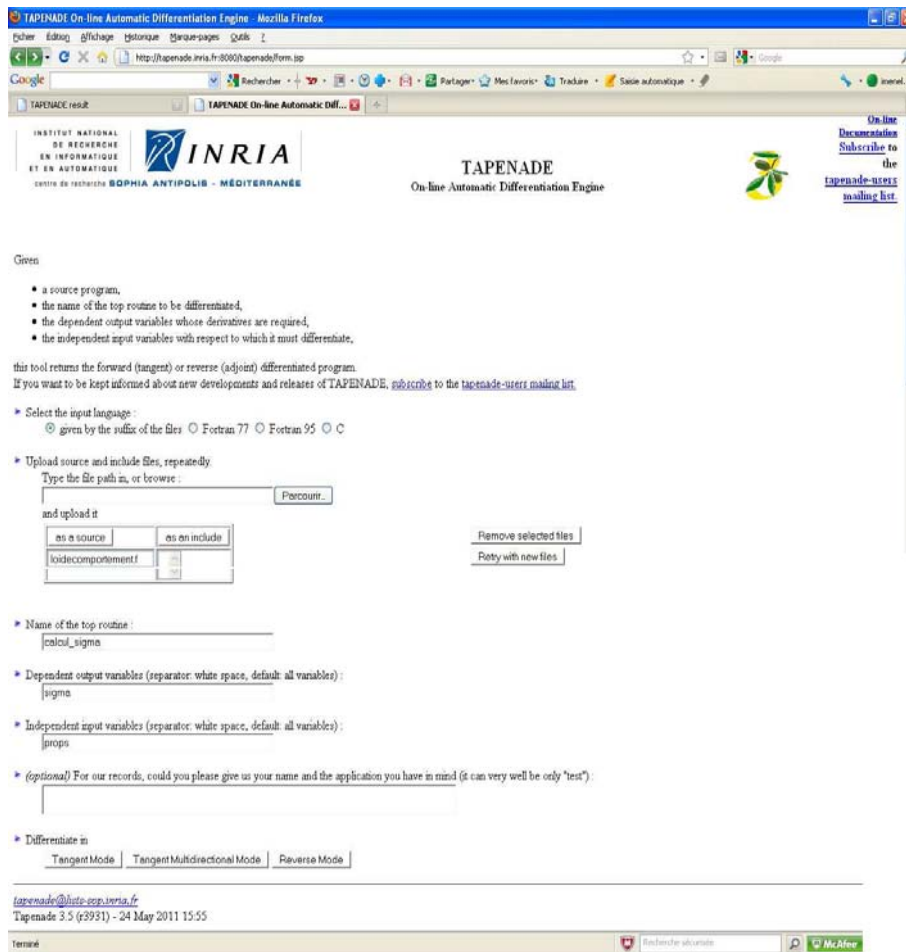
TAPENADE On-line Automatic Differentiation Engine - Mozilla Firefox

Fichier Édition Affichage Historique Marque-pages Outils ?

http://tapenade.inria.fr:8080/tapenade/form.jsp

Google

Rechercher · Partager · Mes favoris · Traduire · Saisie automatique ·

TAPENADE result

TAPENADE On-line Automatic Diff...

INSTITUT NATIONAL DE RECHERCHE EN INFORMATIQUE ET EN AUTOMATIQUE

INRIA

centre de recherche SOPHIA ANTIPOLIS - MÉDITERRANÉE

TAPENADE
On-line Automatic Differentiation Engine

On-line Documentation
Subscribe to the tapenade-users mailing list.

Given

• a source program,
• the name of the top routine to be differentiated,
• the dependent output variables whose derivatives are required,
• the independent input variables with respect to which it must differentiate,

this tool returns the forward (tangent) or reverse (adjoint) differentiated program.
If you want to be kept informed about new developments and releases of TAPENADE, subscribe to the tapenade-users mailing list.

• Select the input language :
given by the suffix of the files Fortran 77 Fortran 95 C

• Upload source and include files, repeatedly.
Type the file path in, or browse :
Parcourir...
and upload it
as a source | as an include
loidecomportement.f

Remove selected files
Retry with new files

• Name of the top routine :
calcul_sigma

• Dependent output variables (separator: white space, default: all variables) :
sigma

• Independent input variables (separator: white space, default: all variables) :
props

• (optional) For our records, could you please give us your name and the application you have in mind (it can very well be only "test") :

• Differentiate in
Tangent Mode | Tangent Multidirectional Mode | Reverse Mode

tapenade@listes-sop.inria.fr
Tapenade 3.5 (r3931) - 24 May 2011 15:55

Terminé

Recherche sécurisée

McAfee